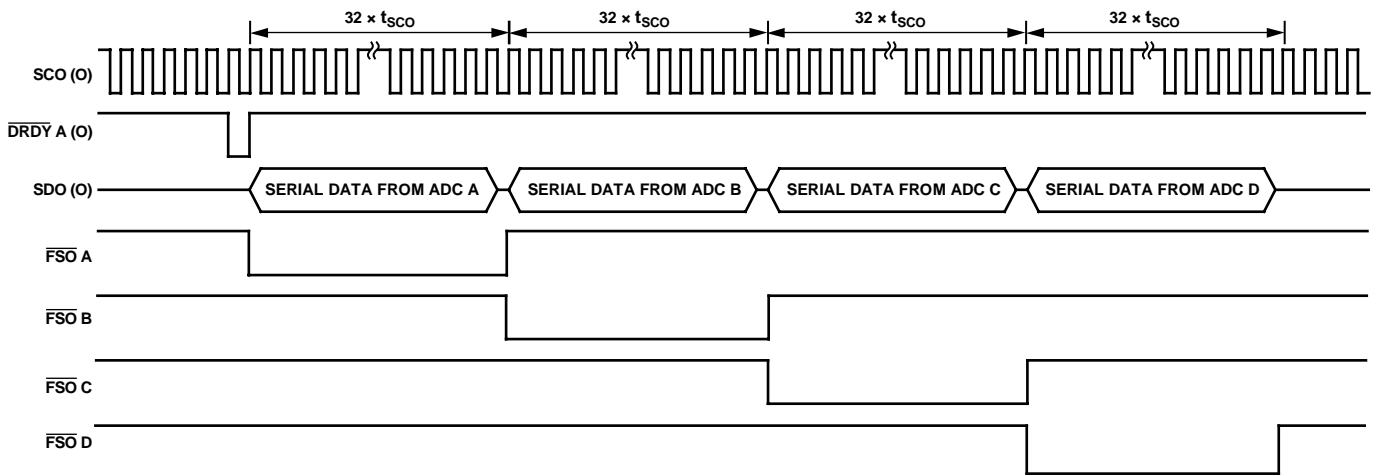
$32 \times t_{SCO}$ $32 \times t_{SCO}$ $32 \times t_{SCO}$ $32 \times t_{SCO}$

SCO (O)

$\overline{DRDY}$ A (O)

SDO (O)

SERIAL DATA FROM ADC A

SERIAL DATA FROM ADC B

SERIAL DATA FROM ADC C

SERIAL DATA FROM ADC D

$\overline{FSO}$ A

$\overline{FSO}$ B

$\overline{FSO}$ C

$\overline{FSO}$ D